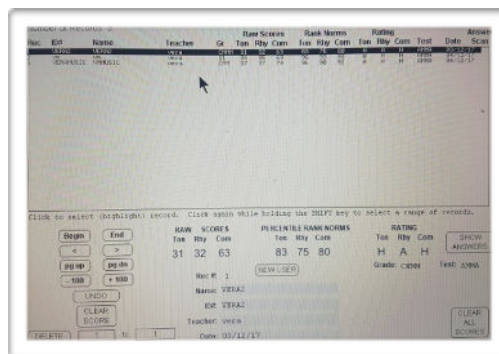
Number of Records: 3 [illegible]

| Rec | ID# | Name | Teacher | Gr | Raw Scores Ton | Raw Scores Rhy | Raw Scores Com | Rank Norms Ton | Rank Norms Rhy | Rank Norms Com | Rating Ton | Rating Rhy | Rating Com | Test | Date | Scan |
|---|---|---|---|---|---|---|---|---|---|---|---|---|---|---|---|---|
| 1 | VERA2 | VERA2 | vera | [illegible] | 31 | 32 | 63 | 83 | 75 | 80 | H | A | H | AMMA | 03/12/17 | |
| 2 | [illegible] | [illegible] | vera | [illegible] | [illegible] | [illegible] | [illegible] | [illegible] | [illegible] | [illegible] | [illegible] | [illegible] | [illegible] | AMMA | 03/12/17 | |
| 3 | 6DVMUSIC | 7MUSIC | vera | CRSM | 37 | 37 | 74 | 96 | 90 | 93 | H | H | H | AMMA | 03/12/17 | |

Click to select (highlight) record. Click again while holding the SHIFT key to select a range of records.

Begin End
< >
pg up pg dn
- 100 + 100
UNDO
CLEAR SCORE
DELETE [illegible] to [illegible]

RAW SCORES
Ton Rhy Com
31 32 63

PERCENTILE RANK NORMS
Ton Rhy Com
83 75 80

RATING
Ton Rhy Com
H A H

Grade: CRSM Test: AMMA

Rec # 1
NEW USER
Name VERA2
ID# VERA2
Teacher vera
Date 03/12/17

SHOW ANSWERS

CLEAR ALL SCORES